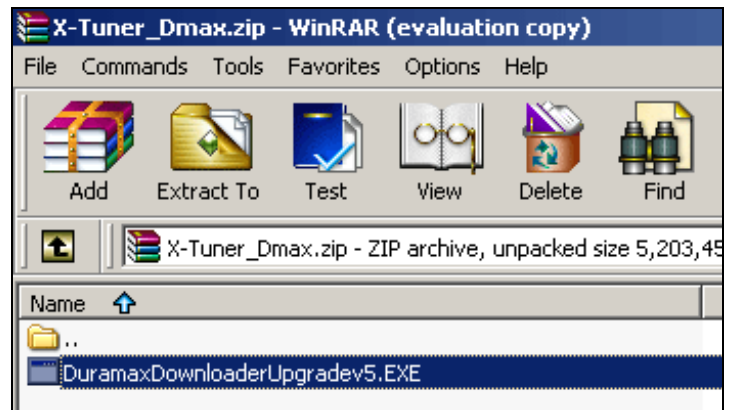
X-Tuner_Dmax.zip - WinRAR (evaluation copy)

File Commands Tools Favorites Options Help

Add Extract To Test View Delete Find

X-Tuner_Dmax.zip - ZIP archive, unpacked size 5,203,45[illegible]

Name

..

DuramaxDownloaderUpgradev5.EXE